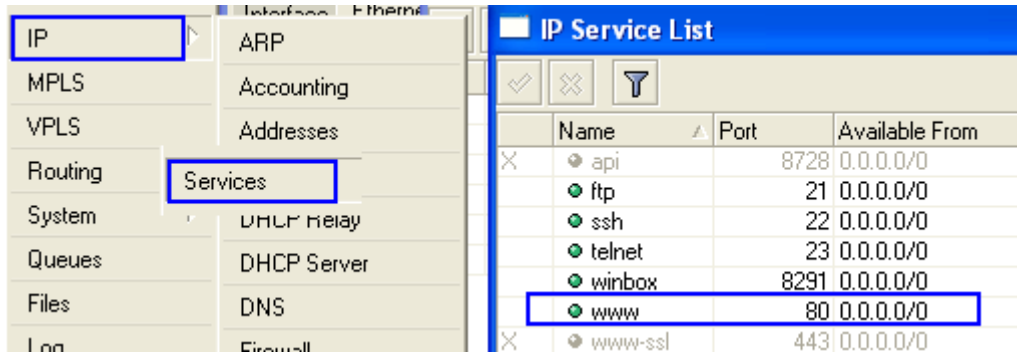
Interface Etherne

IP
MPLS
VPLS
Routing
System
Queues
Files
Log

ARP
Accounting
Addresses
Services
DHCP Relay
DHCP Server
DNS
Firewall

IP Service List

| | Name | Port | Available From |
|---|---|---|---|
| X | api | 8728 | 0.0.0.0/0 |
| | ftp | 21 | 0.0.0.0/0 |
| | ssh | 22 | 0.0.0.0/0 |
| | telnet | 23 | 0.0.0.0/0 |
| | winbox | 8291 | 0.0.0.0/0 |
| | www | 80 | 0.0.0.0/0 |
| X | www-ssl | 443 | 0.0.0.0/0 |